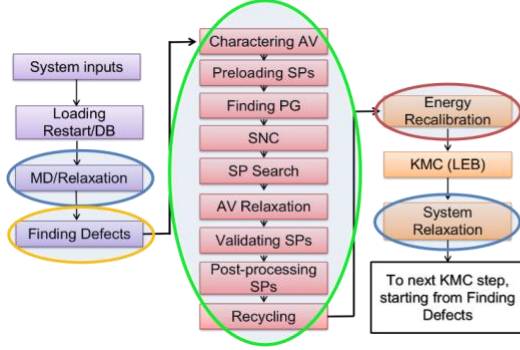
System inputs

Loading Restart/DB

MD/Relaxation

Finding Defects

Charactering AV

Preloading SPs

Finding PG

SNC

SP Search

AV Relaxation

Validating SPs

Post-processing SPs

Recycling

Energy Recalibration

KMC (LEB)

System Relaxation

To next KMC step, starting from Finding Defects